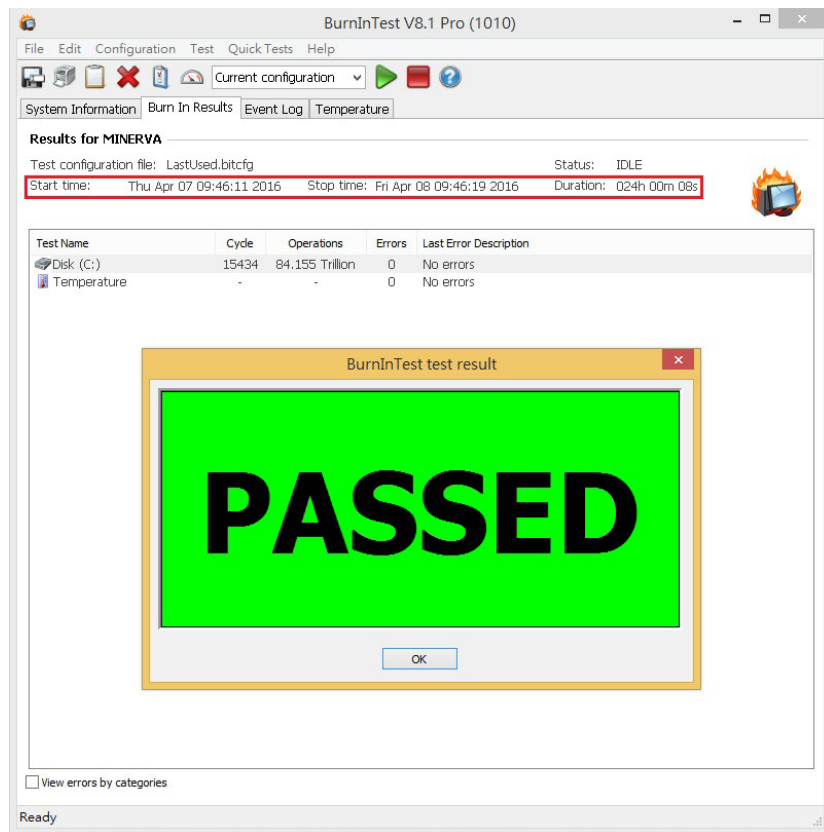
BurnInTest V8.1 Pro (1010)

File Edit Configuration Test Quick Tests Help

Current configuration

System Information | Burn In Results | Event Log | Temperature

Results for MINERVA

Test configuration file: LastUsed.bitcfg
Status: IDLE

Start time: Thu Apr 07 09:46:11 2016 Stop time: Fri Apr 08 09:46:19 2016 Duration: 024h 00m 08s

| Test Name | Cycle | Operations | Errors | Last Error Description |
|---|---|---|---|---|
| Disk (C:) | 15434 | 84.155 Trillion | 0 | No errors |
| Temperature | - | - | 0 | No errors |

BurnInTest test result

PASSED

OK

View errors by categories

Ready